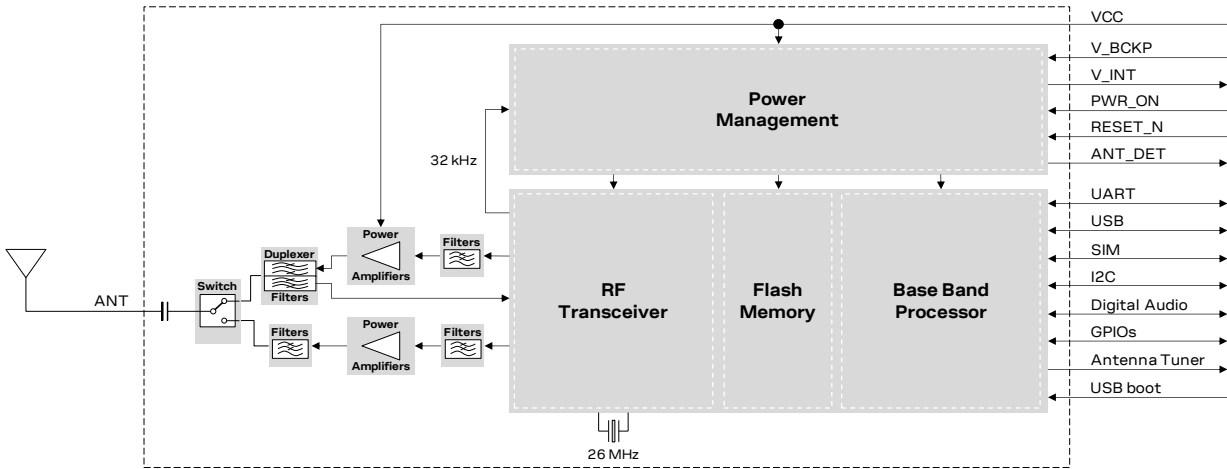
VCC
V_BCKP
V_INT
PWR_ON
RESET_N
ANT_DET

Power Management

32 kHz

UART
USB
SIM
I2C
Digital Audio
GPIOs
Antenna Tuner
USB boot

Power Amplifiers
Filters
Duplexer Filters
Switch
ANT
Filters
Power Amplifiers
Filters

RF Transceiver

Flash Memory

Base Band Processor

26 MHz